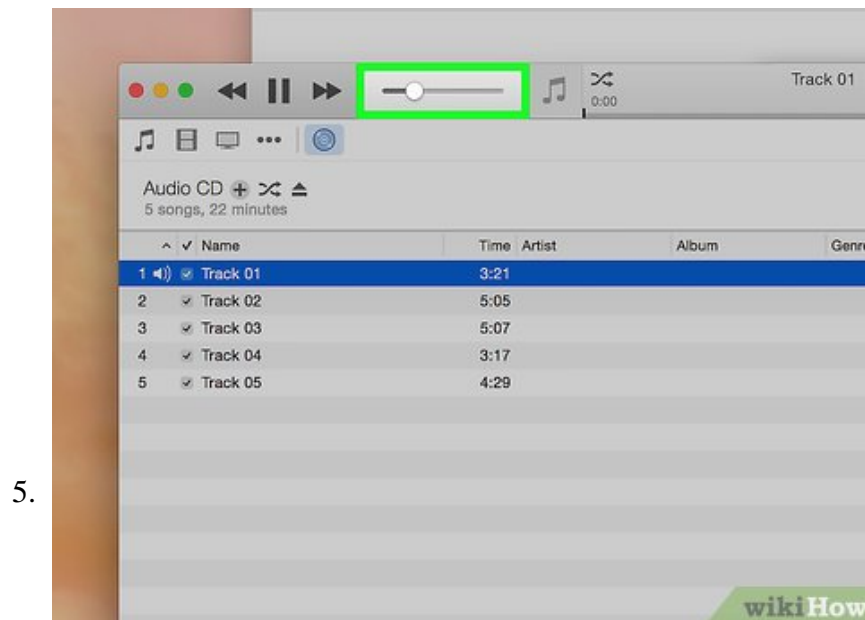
5.

0:00

Track 01

Audio CD

5 songs, 22 minutes

| | ✓ Name | Time | Artist | Album | Genr |
|---|---|---|---|---|---|
| 1 | Track 01 | 3:21 | | | |
| 2 | Track 02 | 5:05 | | | |
| 3 | Track 03 | 5:07 | | | |
| 4 | Track 04 | 3:17 | | | |
| 5 | Track 05 | 4:29 | | | |

wikiHow